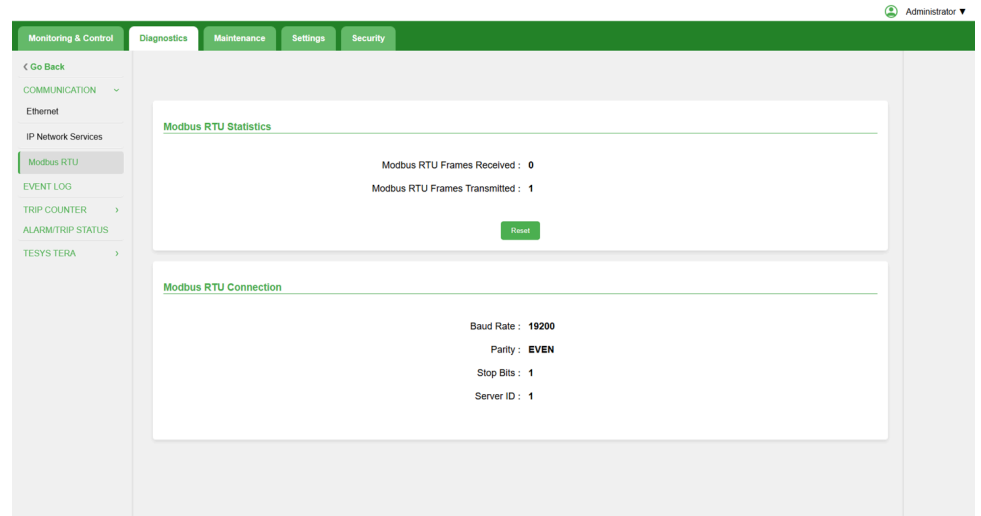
Administrator ▼

Monitoring & Control
Diagnostics
Maintenance
Settings
Security

❮ Go Back
COMMUNICATION ⌄
Ethernet
IP Network Services
Modbus RTU
EVENT LOG
TRIP COUNTER ›
ALARM/TRIP STATUS
TESYS TERA ›

Modbus RTU Statistics

Modbus RTU Frames Received : 0
Modbus RTU Frames Transmitted : 1

Reset

Modbus RTU Connection

Baud Rate : 19200
Parity : EVEN
Stop Bits : 1
Server ID : 1